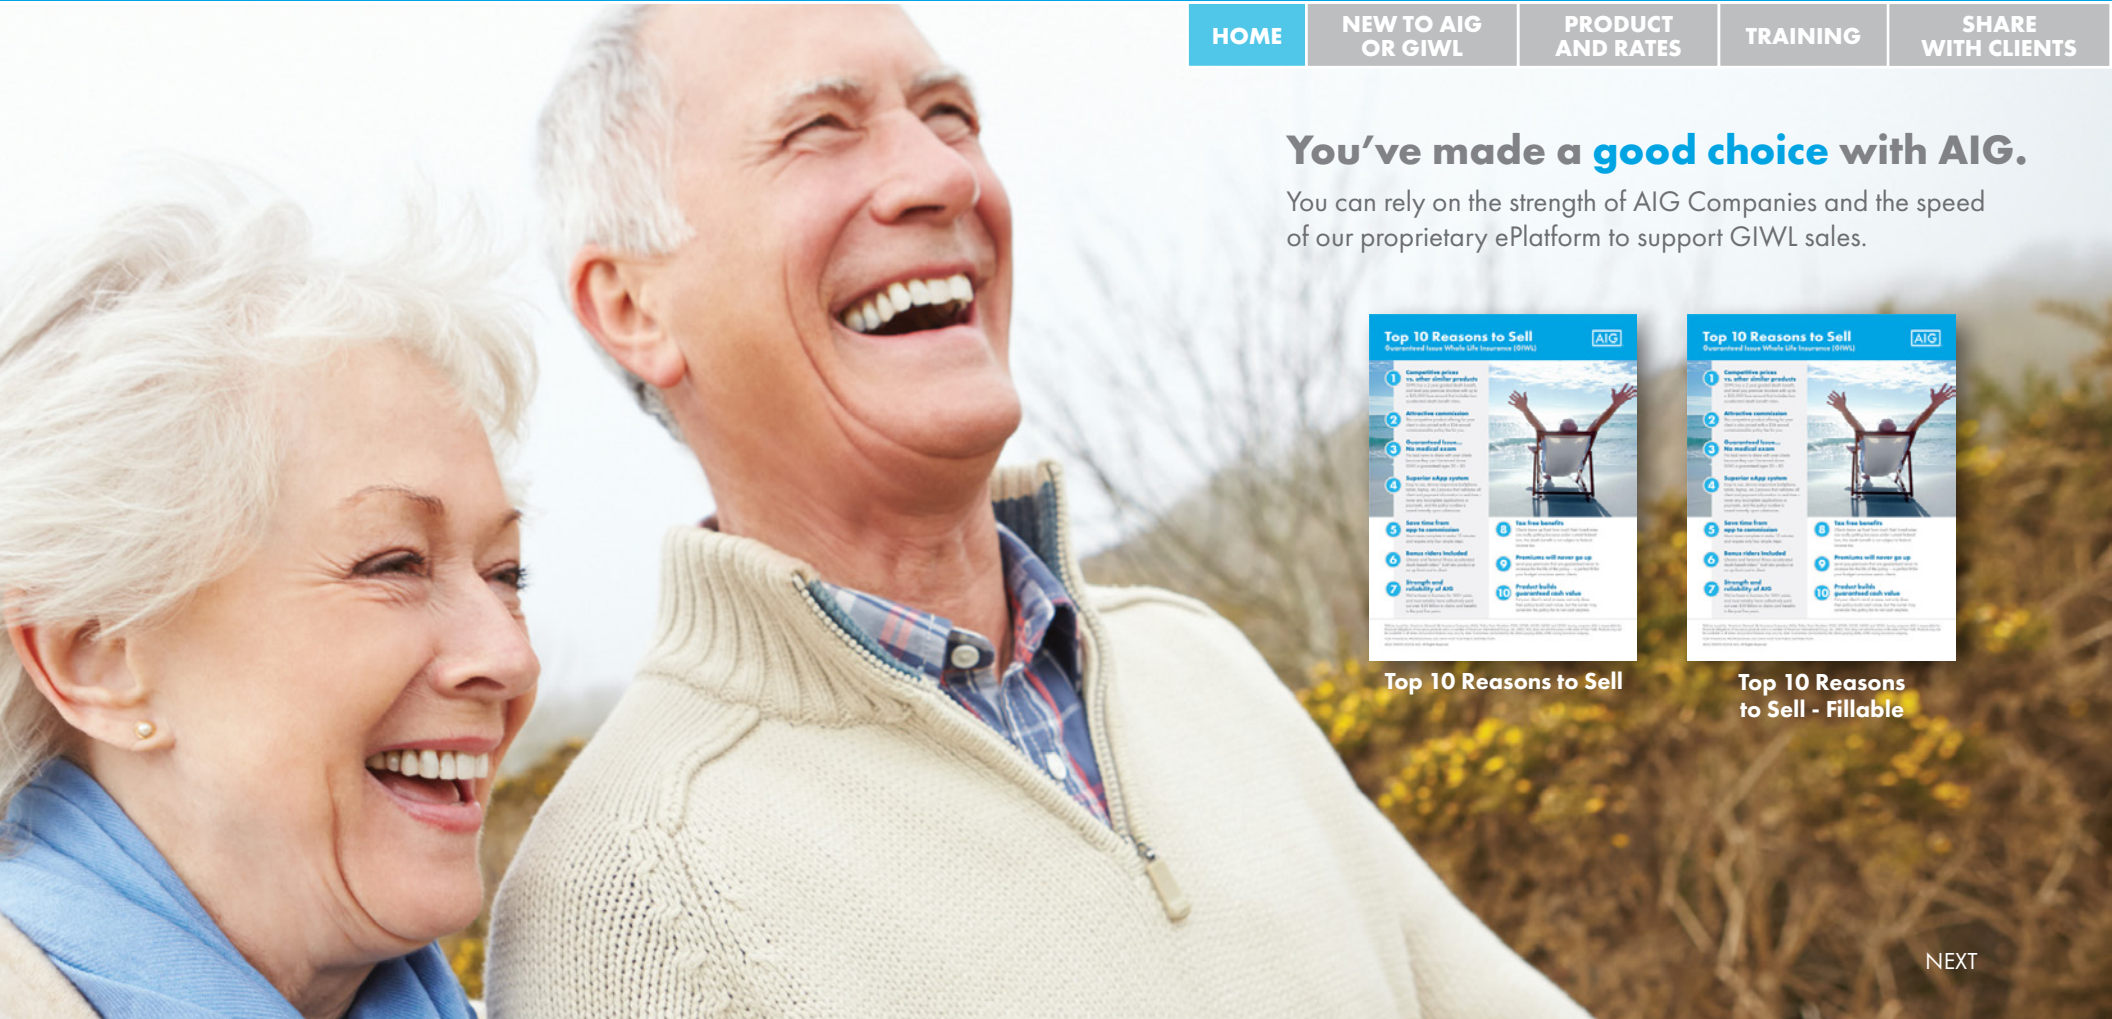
HOME | NEW TO AIG OR GIWL | PRODUCT AND RATES | TRAINING | SHARE WITH CLIENTS

You've made a good choice with AIG.

You can rely on the strength of AIG Companies and the speed of our proprietary ePlatform to support GIWL sales.

Top 10 Reasons to Sell
Guaranteed Issue Whole Life Insurance (GIWL)
AIG

1 Competitive prices vs. other similar products
2 Attractive commission
3 Guaranteed Issue... No medical exam
4 Superior e-App system
5 Save time from app to commission
6 Bonus riders included
7 Strength and reliability of AIG
8 Tax free benefits
9 Premiums will never go up
10 Product builds guaranteed cash value

Top 10 Reasons to Sell

Top 10 Reasons to Sell
Guaranteed Issue Whole Life Insurance (GIWL)
AIG

1 Competitive prices vs. other similar products
2 Attractive commission
3 Guaranteed Issue... No medical exam
4 Superior e-App system
5 Save time from app to commission
6 Bonus riders included
7 Strength and reliability of AIG
8 Tax free benefits
9 Premiums will never go up
10 Product builds guaranteed cash value

Top 10 Reasons to Sell - Fillable

NEXT